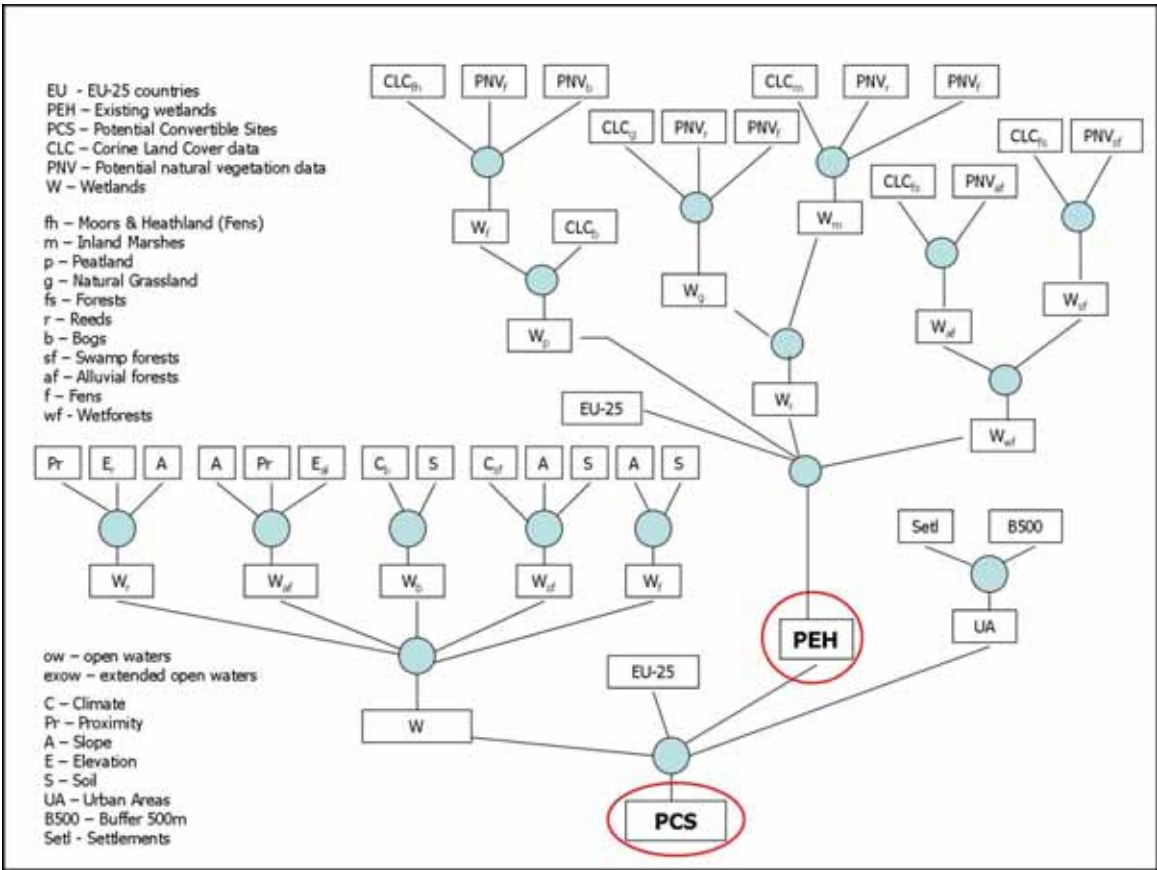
EU – EU-25 countries
PEH – Existing wetlands
PCS – Potential Convertible Sites
CLC – Corine Land Cover data
PNV – Potential natural vegetation data
W – Wetlands

fh – Moors & Heathland (Fens)
m – Inland Marshes
p – Peatland
g – Natural Grassland
fs – Forests
r – Reeds
b – Bogs
sf – Swamp forests
af – Alluvial forests
f – Fens
wf – Wetforests

$CLC_{fh}$ $PNV_f$ $PNV_b$
$W_f$ $CLC_b$
$W_p$

$CLC_g$ $PNV_r$ $PNV_f$
$W_g$

$CLC_m$ $PNV_r$ $PNV_f$
$W_m$

$W_r$

$CLC_{fs}$ $PNV_{af}$
$W_{af}$

$CLC_{fs}$ $PNV_{sf}$
$W_{sf}$

$W_{wf}$

EU-25

Pr $E_r$ A
$W_r$

A Pr $E_{af}$
$W_{af}$

$C_b$ S
$W_b$

$C_{sf}$ A S
$W_{sf}$

A S
$W_f$

W

Setl B500
UA

PEH

EU-25

PCS

ow – open waters
exow – extended open waters

C – Climate
Pr – Proximity
A – Slope
E – Elevation
S – Soil
UA – Urban Areas
B500 – Buffer 500m
Setl - Settlements